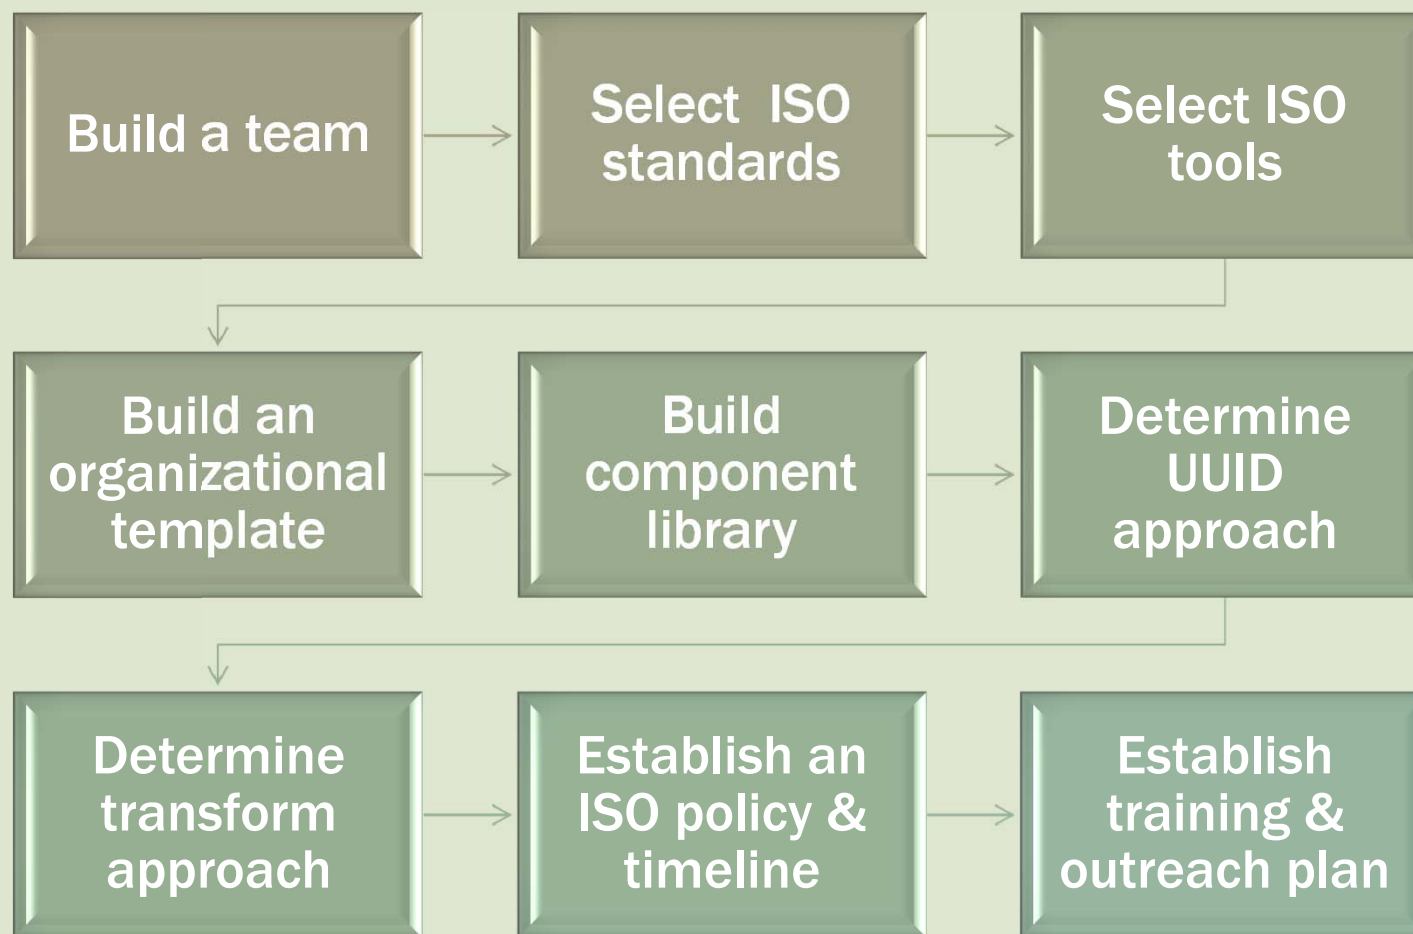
Build a team

Select ISO standards

Select ISO tools

Build an organizational template

Build component library

Determine UUID approach

Determine transform approach

Establish an ISO policy & timeline

Establish training & outreach plan